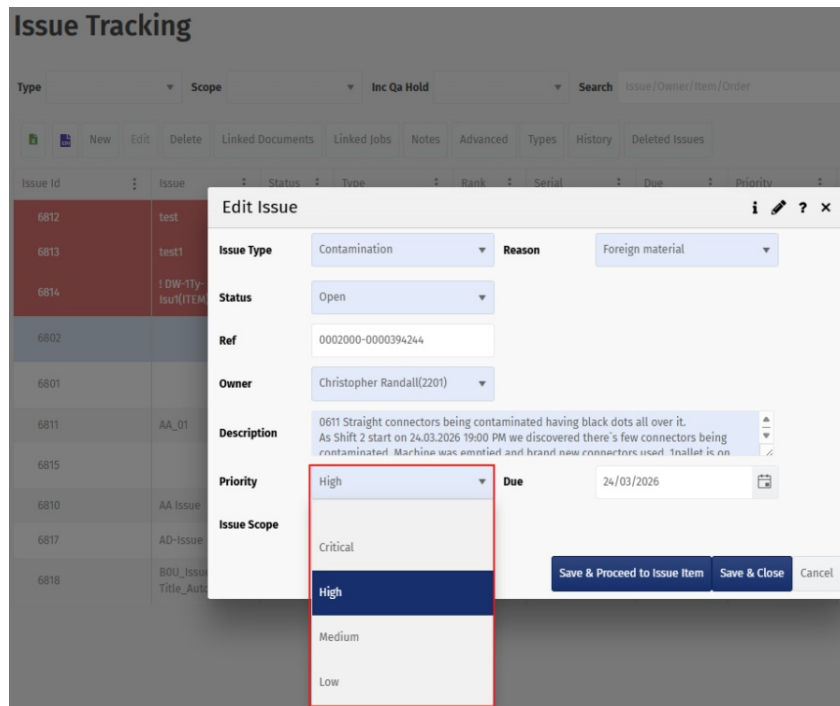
Issue Tracking

Type
Scope
Inc Qa Hold
Search Issue/Owner/Item/Order

New Edit Delete Linked Documents Linked Jobs Notes Advanced Types History Deleted Issues

| Issue Id | Issue | Status | Type | Rank | Serial | Due | Priority |
|---|---|---|---|---|---|---|---|
| 6812 | test | | | | | | |
| 6813 | test1 | | | | | | |
| 6814 | ! DW-1Ty- Isu1(ITEM | | | | | | |
| 6802 | | | | | | | |
| 6801 | | | | | | | |
| 6811 | AA_01 | | | | | | |
| 6815 | | | | | | | |
| 6810 | AA Issue | | | | | | |
| 6817 | AD-Issue | | | | | | |
| 6818 | BOU_Issu Title_Auto | | | | | | |

Edit Issue
i ? ×

Issue Type Contamination
Reason Foreign material
Status Open
Ref 0002000-0000394244
Owner Christopher Randall(2201)
Description 0611 Straight connectors being contaminated having black dots all over it. As Shift 2 start on 24.03.2026 19:00 PM we discovered there`s few connectors being contaminated. Machine was emptied and brand new connectors used. 1pallet is on
Priority High
Due 24/03/2026
Issue Scope

Critical
High
Medium
Low

Save & Proceed to Issue Item
Save & Close
Cancel